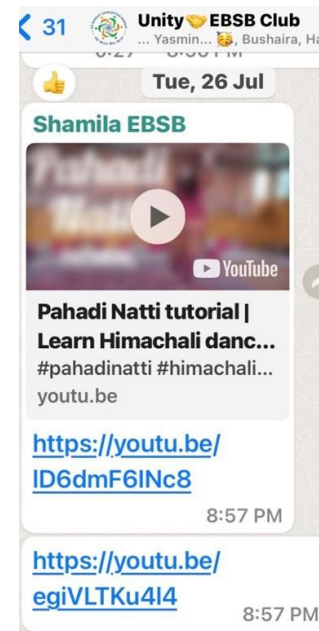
< 31 Unity EBSB Club
... Yasmin... , Bushaira, Ha

Tue, 26 Jul

Shamila EBSB

YouTube

Pahadi Natti tutorial | Learn Himachali danc...
#pahadinatti #himachali...
youtu.be

https://youtu.be/lD6dmF6INc8

8:57 PM

https://youtu.be/egiVLTKu4l4

8:57 PM